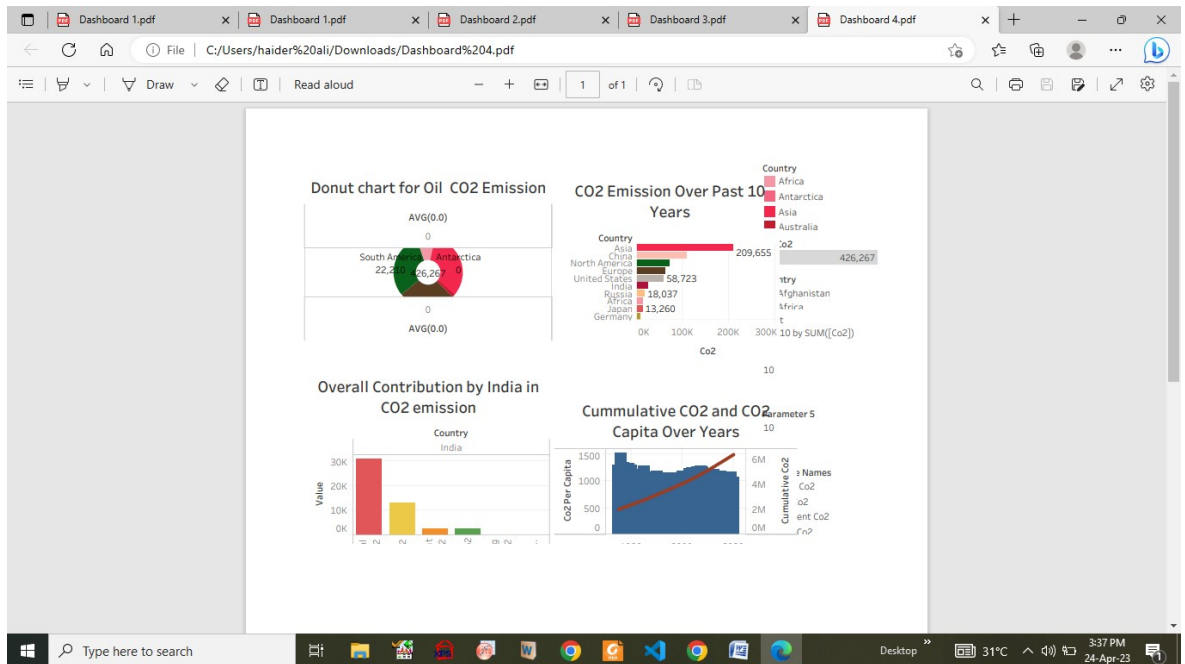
Dashboard 1.pdf × Dashboard 1.pdf × Dashboard 2.pdf × Dashboard 3.pdf × Dashboard 4.pdf ×

File | C:/Users/haider%20ali/Downloads/Dashboard%204.pdf

Draw | Read aloud | 1 | of 1

Donut chart for Oil CO2 Emission

AVG(0.0)
0
South America 22,210
26,267
Antarctica 0
0
AVG(0.0)

CO2 Emission Over Past 10 Years

Country
Asia
China
North America
Europe
United States
India
Russia
Africa
Japan
Germany

209,655
58,723
18,037
13,260

0K 100K 200K 300K
Co2

Country
Africa
Antarctica
Asia
Australia
Co2
426,267
ntry
Afghanistan
Africa
t
10 by SUM([Co2])
10

Overall Contribution by India in CO2 emission

Country
India
30K
20K
10K
0K
Value

Cummulative CO2 and CO2 Capita Over Years

arameter 5
10

1500
1000
500
0
Co2 Per Capita
6M
4M
2M
0M
Cumulative Co2

e Names
Co2
o2
ent Co2
Co2

Type here to search
Desktop 31°C 3:37 PM 24-Apr-23